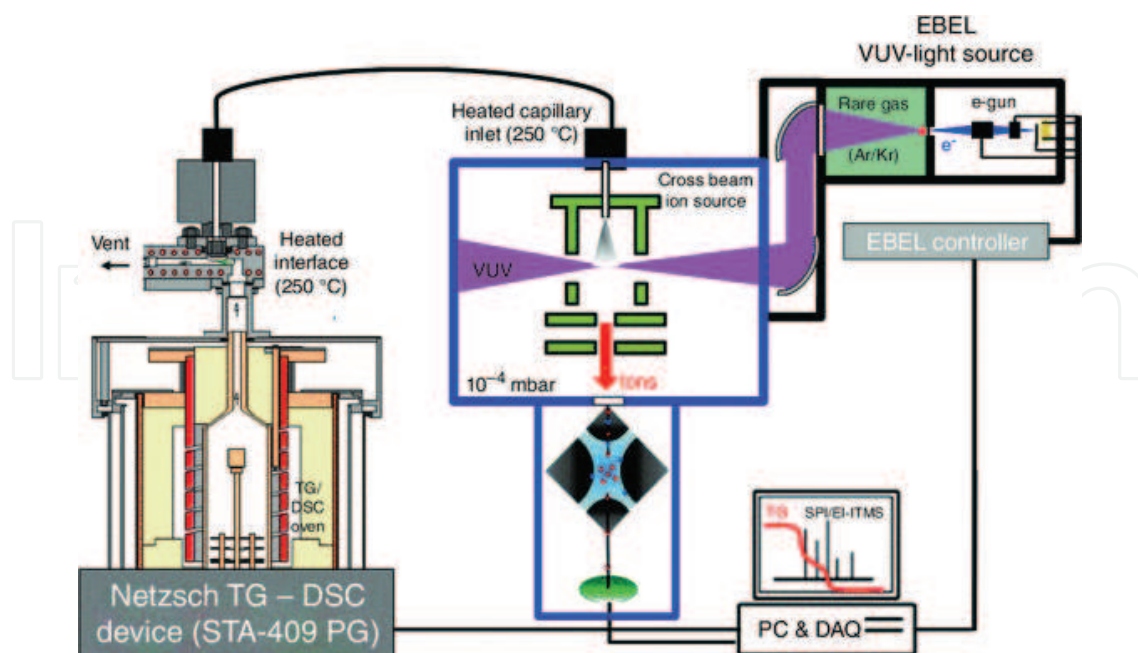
EBEL
VUV-light source

Heated capillary inlet (250 °C)

Rare gas
(Ar/Kr)

e-gun

$e^-$

Cross beam ion source

Vent

Heated interface (250 °C)

EBEL controller

VUV

$10^{-4}$ mbar

Ions

TG/
DSC
oven

TG

SPI/EI-ITMS

Netzsch TG – DSC device (STA-409 PG)

PC & DAQ